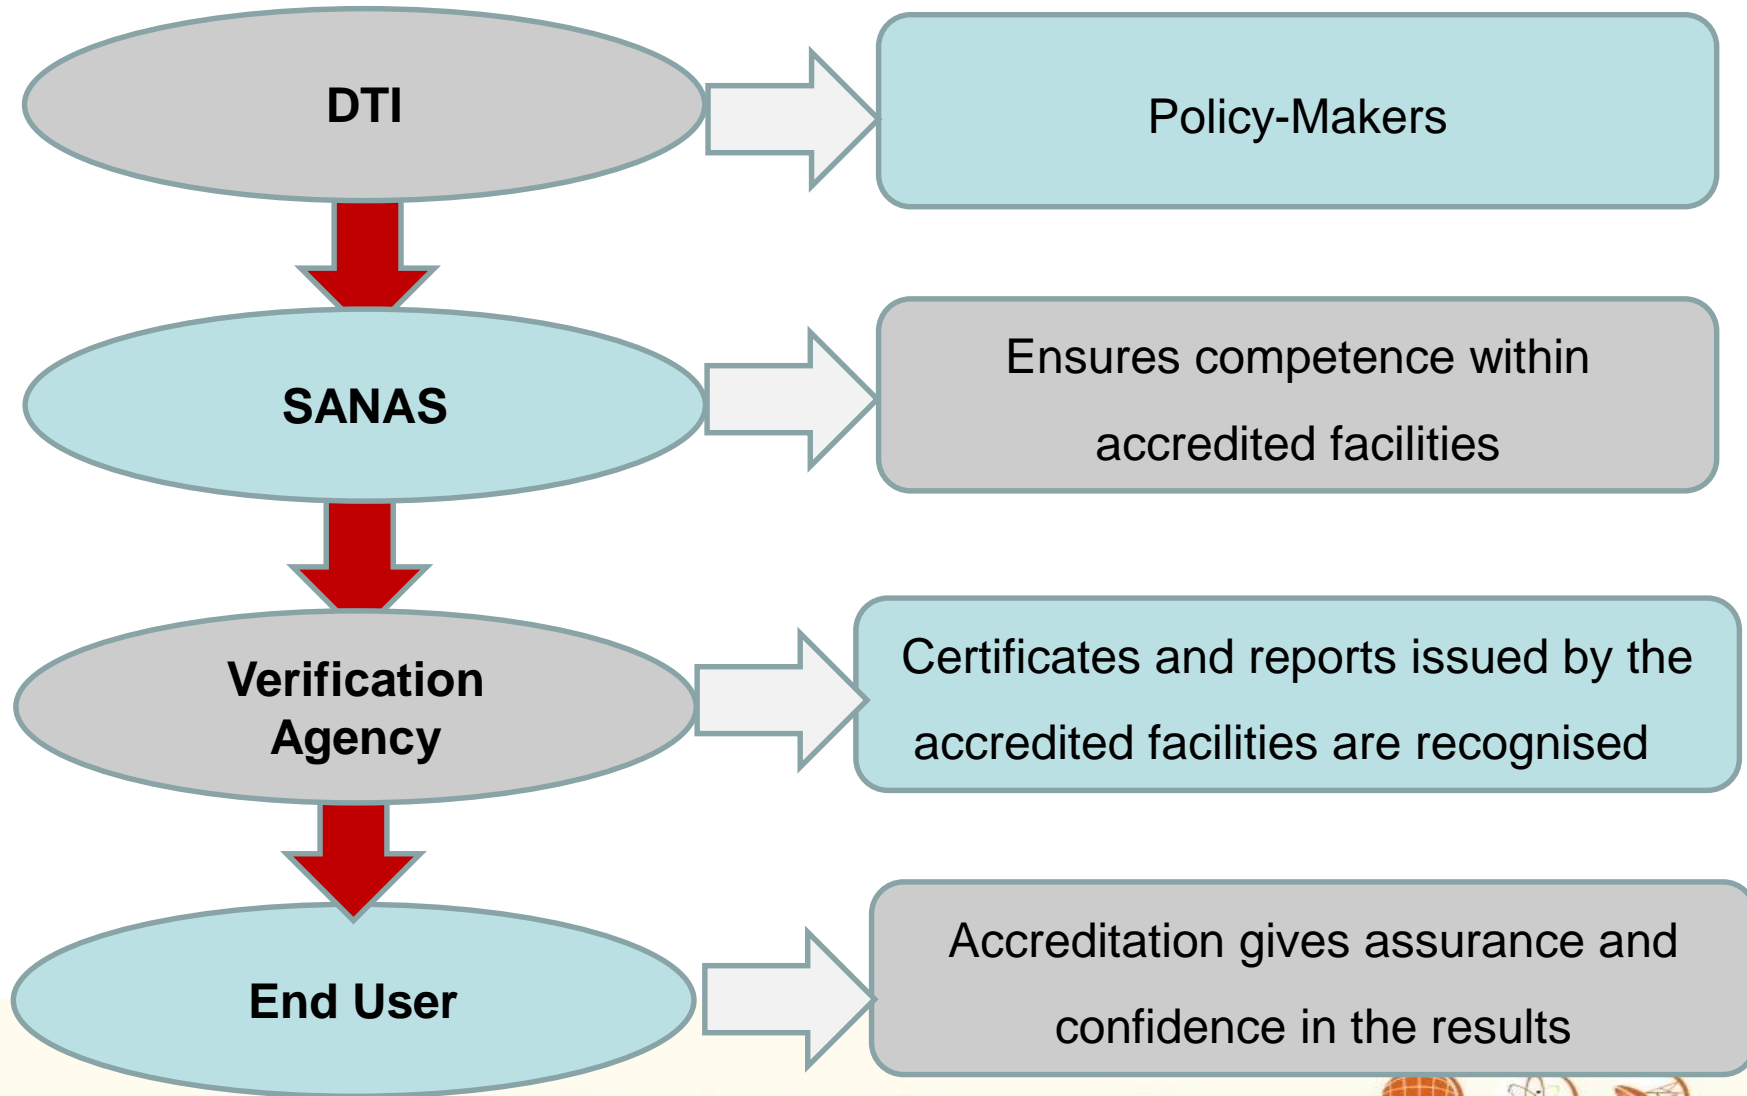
DTI

Policy-Makers

SANAS

Ensures competence within accredited facilities

Verification Agency

Certificates and reports issued by the accredited facilities are recognised

End User

Accreditation gives assurance and confidence in the results